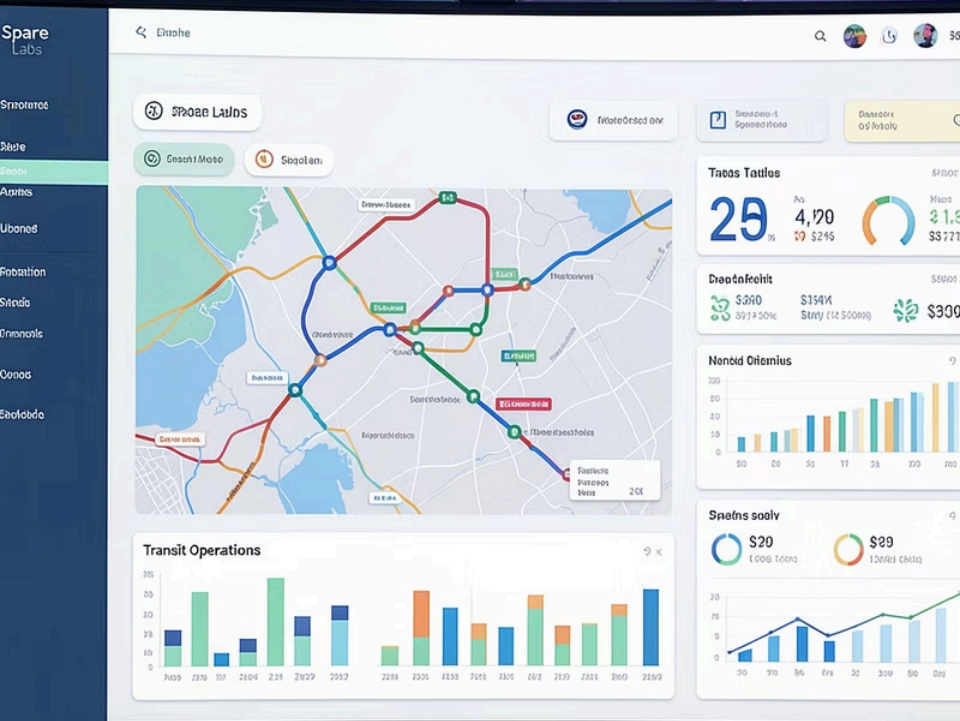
Spare
Labs

Sroonoes

Sbde

Sbads

Anahs

Ubones

Fotsation

Sbads

Cnonoals

Oonos

Esobdo

Ehohe

Spoae Labs

Tidoeosed oie

Soosbd Mabo

Sbaelan

Taeas Tatlos

25

4,190

$ 1.9

$ 245

$3 77

Daeofoisit

$300

$154K

$300

Nonod Otenius

Spains saoly

$20

$29

Transit Operations